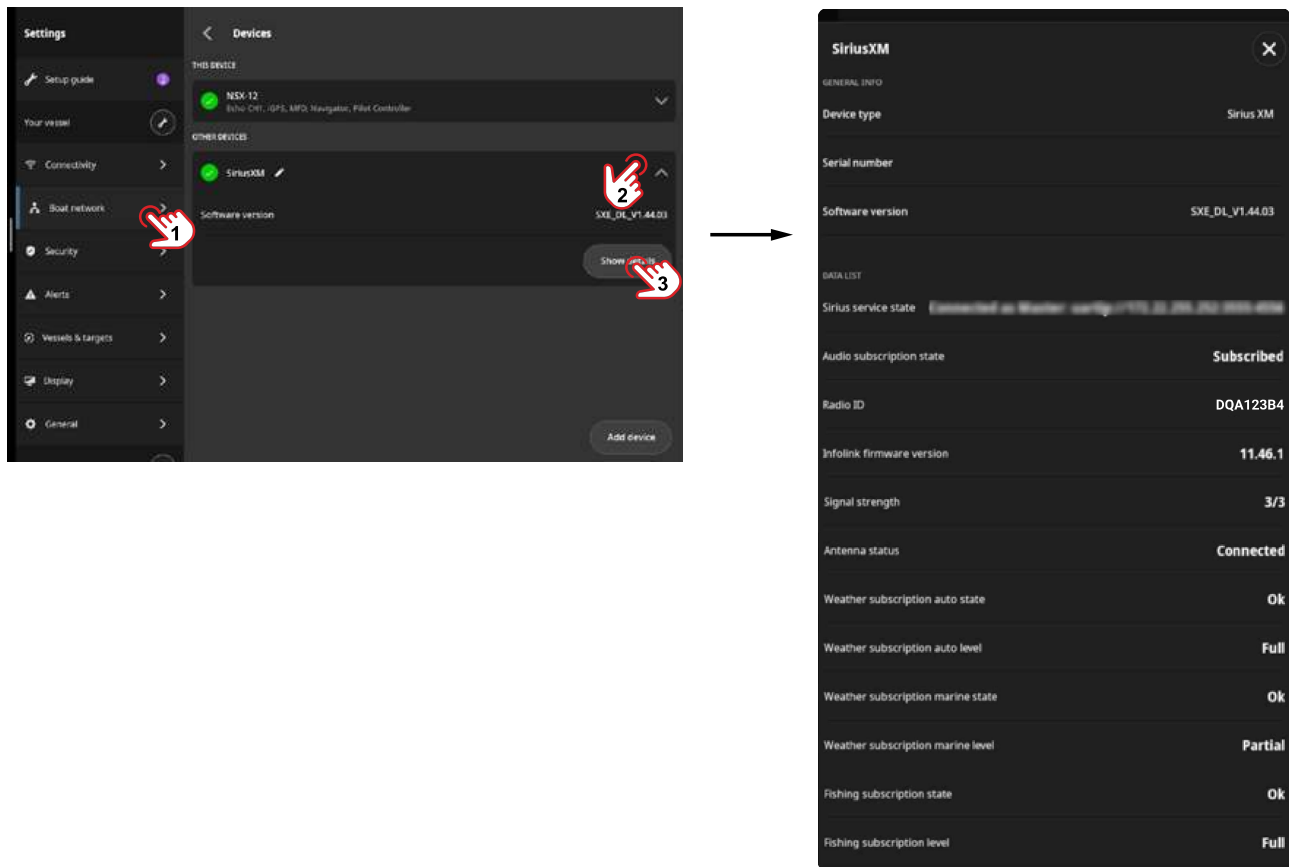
Settings

Setup guide

Your vessel

Connectivity

Boat network

Security

Alerts

Vessels & targets

Display

General

Devices

THIS DEVICE

NSX-12
Echo CH1, iGPS, MFD, Navigator, Pilot Controller

OTHER DEVICES

SiriusXM

Software version SXE_DL_V1.44.03

Show details

Add device

1

2

3

SiriusXM

GENERAL INFO

| | |
|---|---|
| Device type | Sirius XM |
| Serial number | |
| Software version | SXE_DL_V1.44.03 |

DATA LIST

| | |
|---|---|
| Sirius service state | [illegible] |
| Audio subscription state | Subscribed |
| Radio ID | DQA123B4 |
| Infolink firmware version | 11.46.1 |
| Signal strength | 3/3 |
| Antenna status | Connected |
| Weather subscription auto state | Ok |
| Weather subscription auto level | Full |
| Weather subscription marine state | Ok |
| Weather subscription marine level | Partial |
| Fishing subscription state | Ok |
| Fishing subscription level | Full |